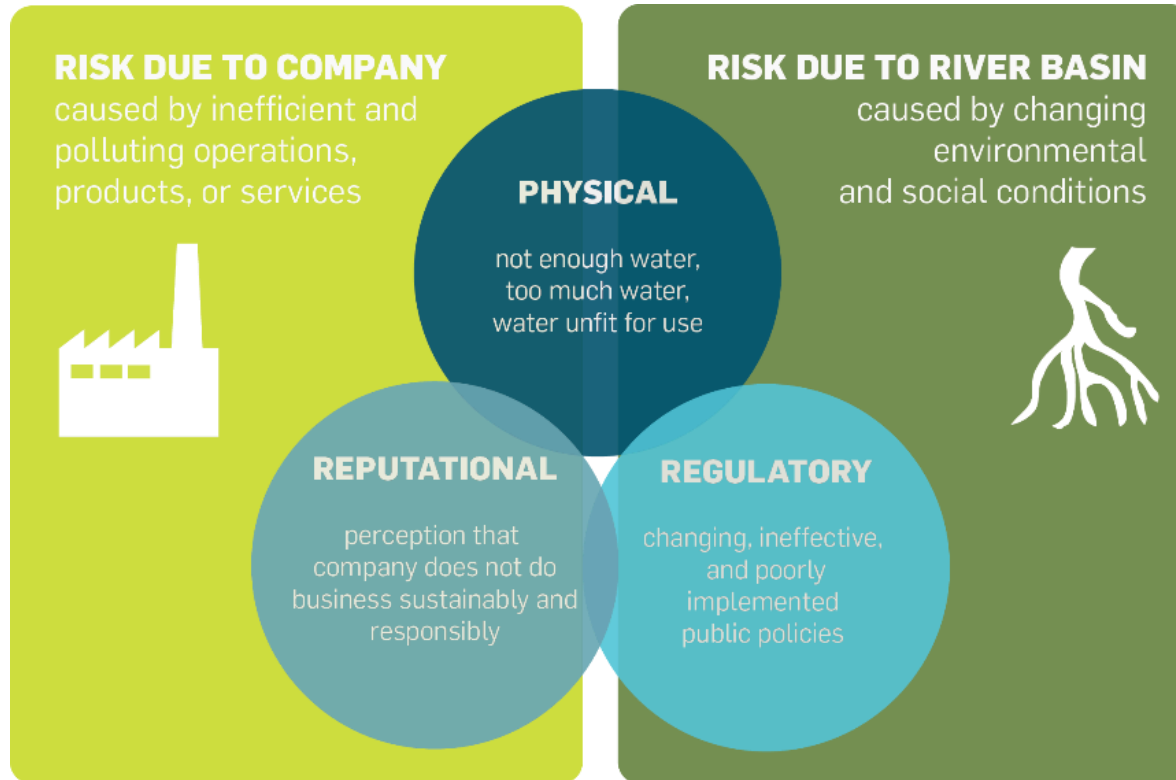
RISK DUE TO COMPANY
caused by inefficient and polluting operations, products, or services

RISK DUE TO RIVER BASIN
caused by changing environmental and social conditions

PHYSICAL
not enough water, too much water, water unfit for use

REPUTATIONAL
perception that company does not do business sustainably and responsibly

REGULATORY
changing, ineffective, and poorly implemented public policies